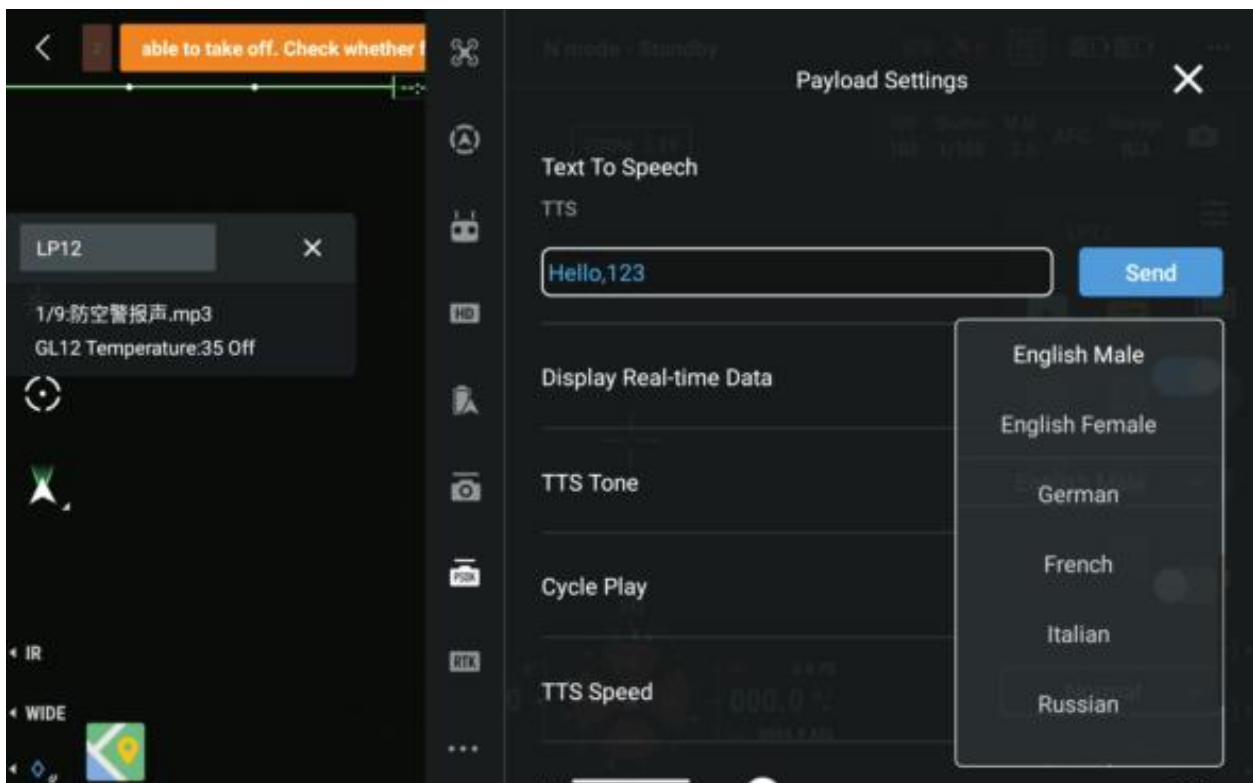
able to take off. Check whether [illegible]

LP12

1/9:防空警报声.mp3
GL12 Temperature:35 Off

IR
WIDE

HD
PSDK
RTK

Payload Settings

Text To Speech
TTS
Hello,123
Send

Display Real-time Data

TTS Tone

Cycle Play

TTS Speed

English Male
English Female
German
French
Italian
Russian